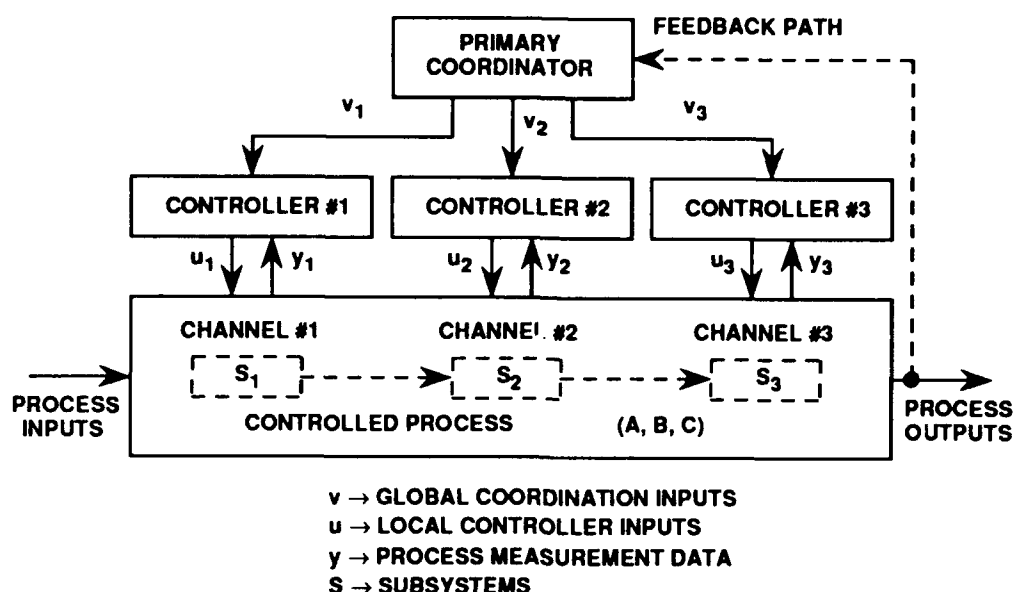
FEEDBACK PATH

PRIMARY COORDINATOR

$v_1$

$v_2$

$v_3$

CONTROLLER #1

CONTROLLER #2

CONTROLLER #3

$u_1$ $y_1$

$u_2$ $y_2$

$u_3$ $y_3$

CHANNEL #1

CHANNEL #2

CHANNEL #3

$S_1$

$S_2$

$S_3$

PROCESS INPUTS

CONTROLLED PROCESS

(A, B, C)

PROCESS OUTPUTS

v $\rightarrow$ GLOBAL COORDINATION INPUTS
u $\rightarrow$ LOCAL CONTROLLER INPUTS
y $\rightarrow$ PROCESS MEASUREMENT DATA
S $\rightarrow$ SUBSYSTEMS